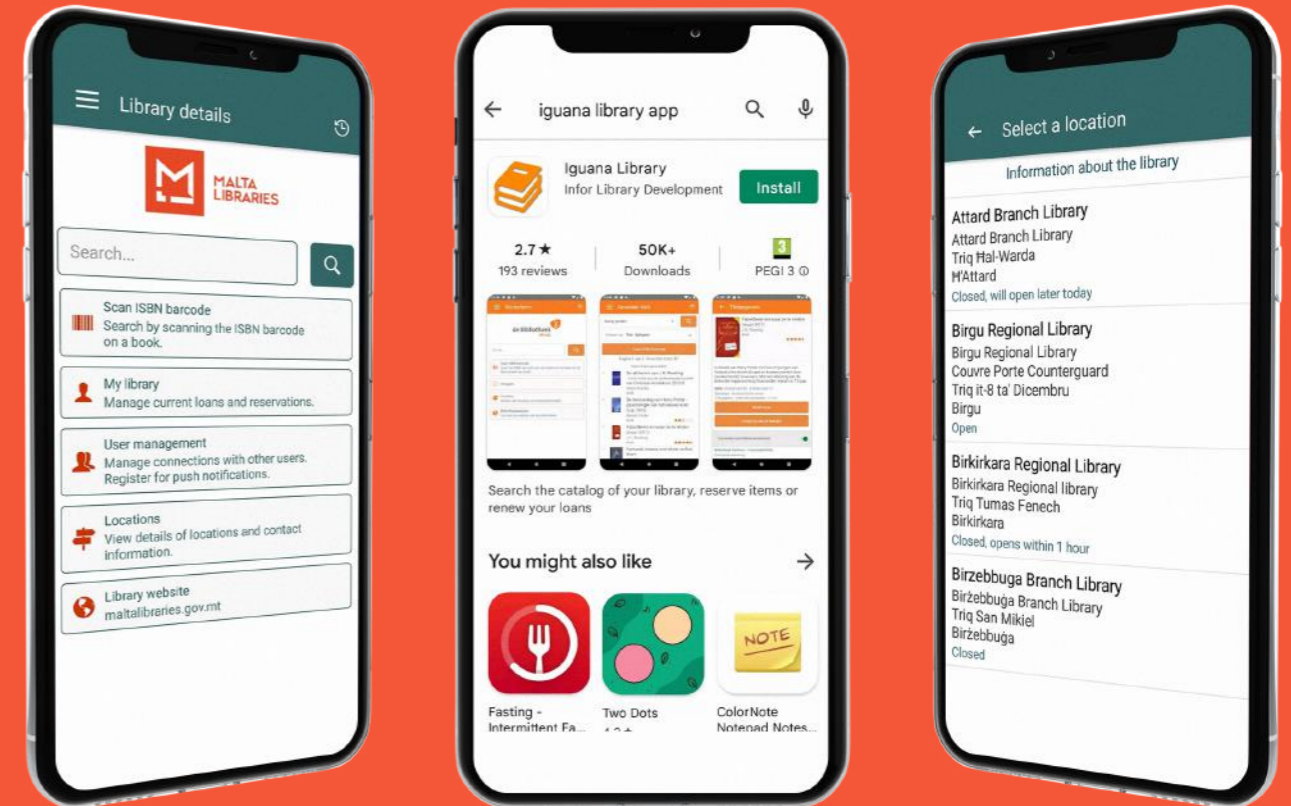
Library details

MALTA LIBRARIES

Search...

Scan ISBN barcode
Search by scanning the ISBN barcode on a book.

My library
Manage current loans and reservations.

User management
Manage connections with other users. Register for push notifications.

Locations
View details of locations and contact information.

Library website
maltalibraries.gov.mt

iguana library app

Iguana Library
Infor Library Development
Install

2.7 ★
193 reviews

50K+
Downloads

3
PEGI 3 ⓘ

Search the catalog of your library, reserve items or renew your loans

You might also like

NOTE

Fasting - Intermittent Fa...

Two Dots

ColorNote Notepad Notes...

Select a location

Information about the library

Attard Branch Library
Attard Branch Library
Triq Ħal-Warda
H'Attard
Closed, will open later today

Birgu Regional Library
Birgu Regional Library
Couvre Porte Counterguard
Triq it-8 ta' Diċembru
Birgu
Open

Birkirkara Regional Library
Birkirkara Regional library
Triq Tumas Fenech
Birkirkara
Closed, opens within 1 hour

Birzebbuga Branch Library
Birżebbuġa Branch Library
Triq San Mikiel
Birżebbuġa
Closed